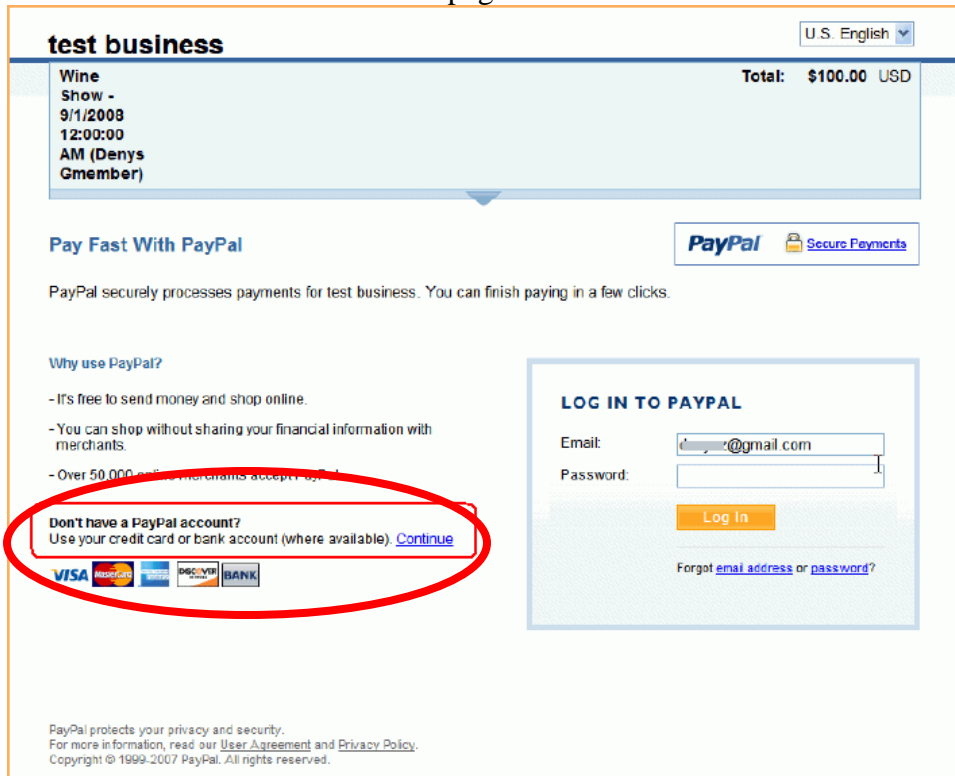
test business

U.S. English

Wine Show - 9/1/2008 12:00:00 AM (Denys Gmember)

Total: $100.00 USD

Pay Fast With PayPal

PayPal Secure Payments

PayPal securely processes payments for test business. You can finish paying in a few clicks.

Why use PayPal?

- It's free to send money and shop online.

- You can shop without sharing your financial information with merchants.

- Over 50,000 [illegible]

Don't have a PayPal account?
Use your credit card or bank account (where available). Continue

VISA MasterCard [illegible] DISCOVER BANK

LOG IN TO PAYPAL

Email: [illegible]@gmail.com

Password:

Log In

Forgot email address or password?

PayPal protects your privacy and security.
For more information, read our User Agreement and Privacy Policy.
Copyright © 1999-2007 PayPal. All rights reserved.